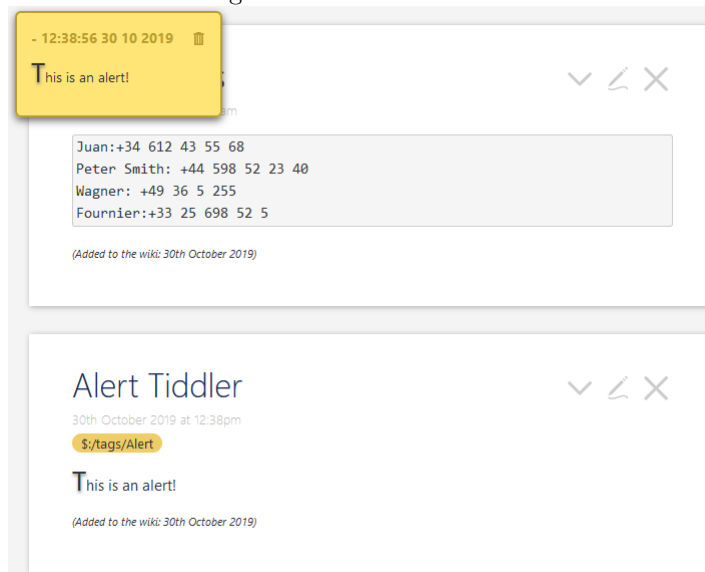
- 12:38:56 30 10 2019

This is an alert!

Juan:+34 612 43 55 68
Peter Smith: +44 598 52 23 40
Wagner: +49 36 5 255
Fournier:+33 25 698 52 5

(Added to the wiki: 30th October 2019)

Alert Tiddler

30th October 2019 at 12:38pm

$:/tags/Alert

This is an alert!

(Added to the wiki: 30th October 2019)